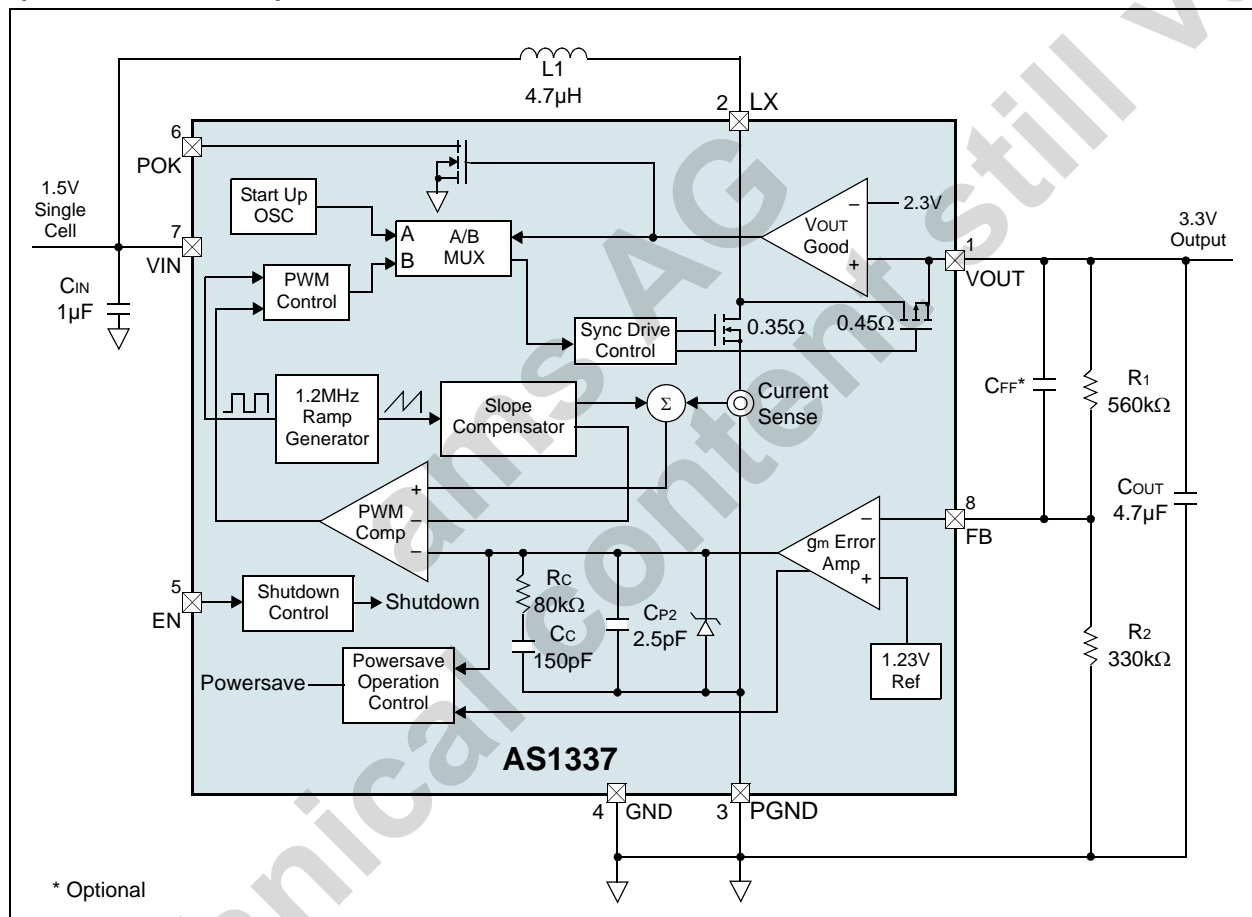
L1
4.7µH

2 LX

6
POK

1.5V
Single
Cell

7
VIN

CIN
1µF

Start Up
OSC

A
B
A/B
MUX

PWM
Control

VOUT
Good

2.3V

3.3V
Output

1
VOUT

Sync Drive
Control

0.35Ω

0.45Ω

1.2MHz
Ramp
Generator

Slope
Compensator

Σ

Current
Sense

CFF*

R1
560kΩ

PWM
Comp

gm Error
Amp

8
FB

COUT
4.7µF

5
EN

Shutdown
Control

Shutdown

RC
80kΩ

CC
150pF

CP2
2.5pF

1.23V
Ref

R2
330kΩ

Powersave

Powersave
Operation
Control

AS1337

4 GND

3 PGND

* Optional

ams AG
technical content still valid